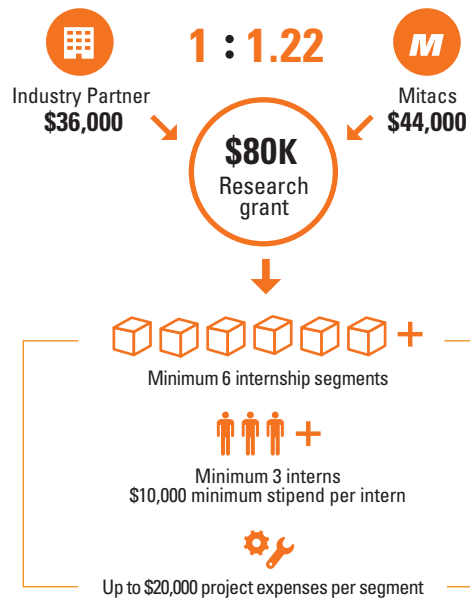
1 : 1.22

M

Industry Partner
$36,000

Mitacs
$44,000

$80K
Research grant

+

Minimum 6 internship segments

+

Minimum 3 interns
$10,000 minimum stipend per intern

Up to $20,000 project expenses per segment